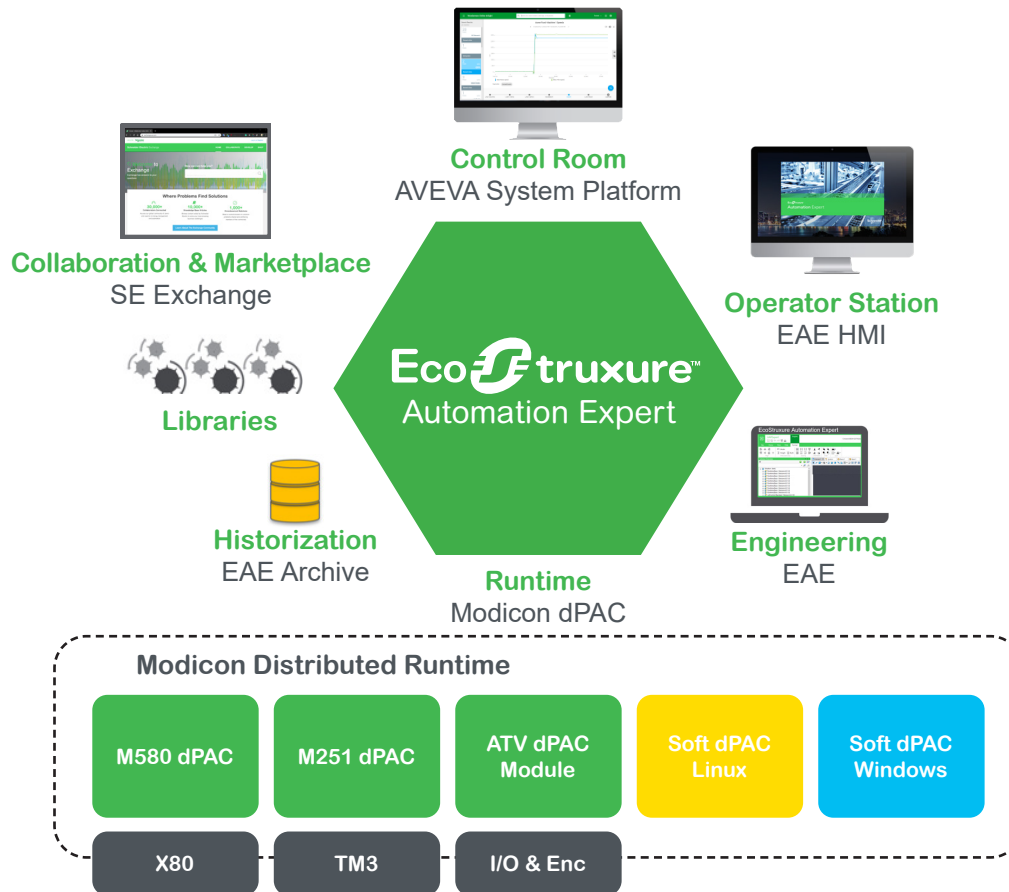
Control Room
AVEVA System Platform

Collaboration & Marketplace
SE Exchange

Operator Station
EAE HMI

Libraries

EcoStruxure™
Automation Expert

Historization
EAE Archive

Engineering
EAE

Runtime
Modicon dPAC

Modicon Distributed Runtime

M580 dPAC

M251 dPAC

ATV dPAC Module

Soft dPAC Linux

Soft dPAC Windows

X80

TM3

I/O & Enc